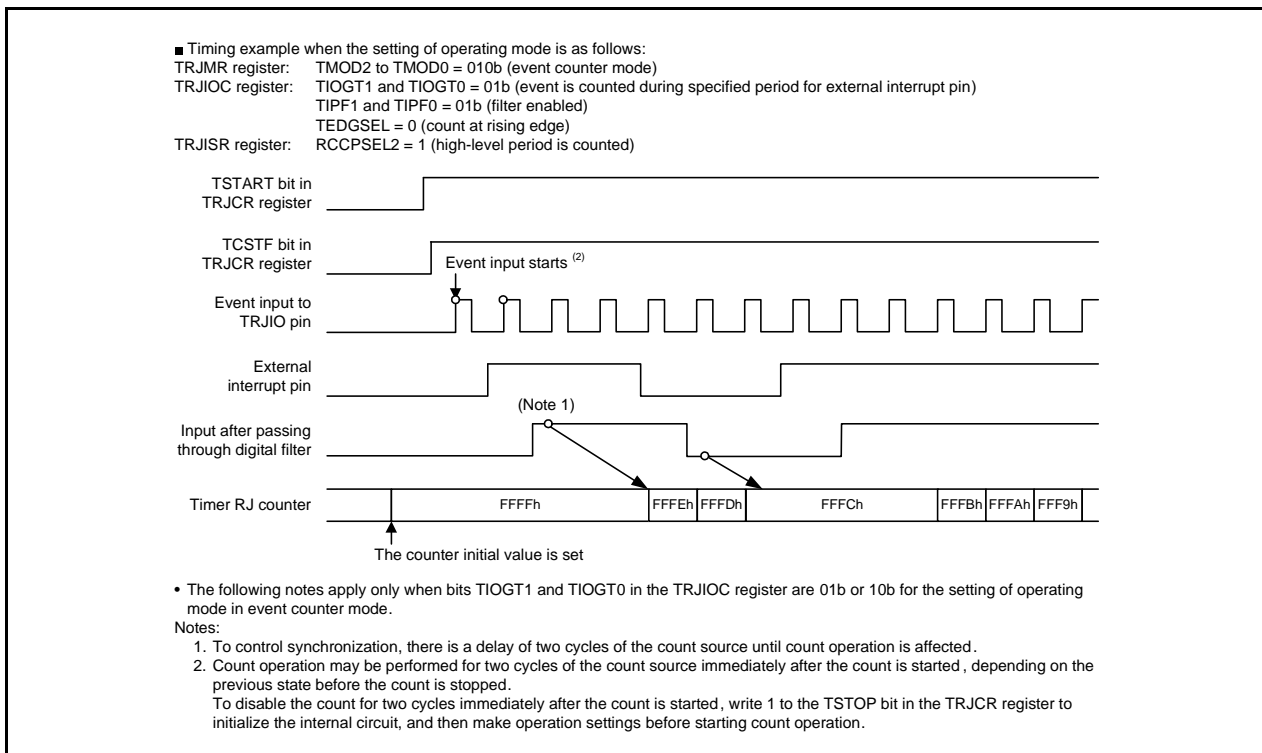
■ Timing example when the setting of operating mode is as follows:
TRJMR register: TMOD2 to TMOD0 = 010b (event counter mode)
TRJIOC register: TIOGT1 and TIOGT0 = 01b (event is counted during specified period for external interrupt pin)
TIPF1 and TIPF0 = 01b (filter enabled)
TEDGSEL = 0 (count at rising edge)
TRJISR register: RCCPSEL2 = 1 (high-level period is counted)

TSTART bit in TRJCR register

TCSTF bit in TRJCR register

Event input starts $^{(2)}$

Event input to TRJIO pin

External interrupt pin

(Note 1)

Input after passing through digital filter

Timer RJ counter

FFFFh

FFFEh

FFFDh

FFFCh

FFFBh

FFFAh

FFF9h

The counter initial value is set

• The following notes apply only when bits TIOGT1 and TIOGT0 in the TRJIOC register are 01b or 10b for the setting of operating mode in event counter mode.
Notes:
1. To control synchronization, there is a delay of two cycles of the count source until count operation is affected.
2. Count operation may be performed for two cycles of the count source immediately after the count is started, depending on the previous state before the count is stopped.
To disable the count for two cycles immediately after the count is started, write 1 to the TSTOP bit in the TRJCR register to initialize the internal circuit, and then make operation settings before starting count operation.